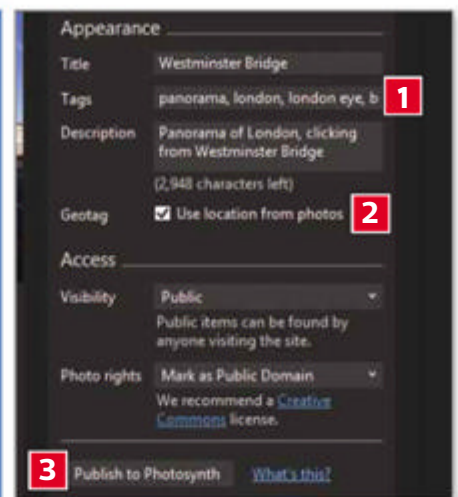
Appearance

Title Westminster Bridge

Tags panorama, london, london eye, b 1

Description Panorama of London, clicking from Westminster Bridge

(2,948 characters left)

Geotag Use location from photos 2

Access

Visibility Public

Public items can be found by anyone visiting the site.

Photo rights Mark as Public Domain

We recommend a Creative Commons license.

3 Publish to Photosynth What's this?